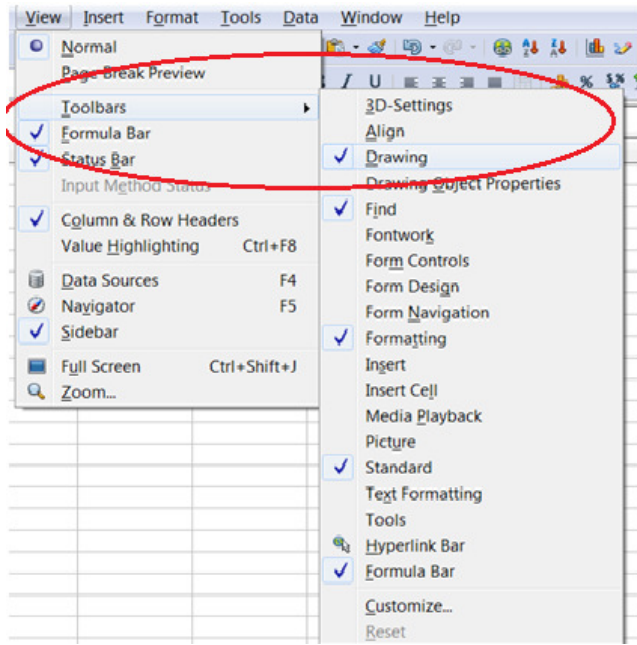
View Insert Format Tools Data Window Help

Normal
Page Break Preview
Toolbars
Formula Bar
Status Bar
Input Method Status
Column & Row Headers
Value Highlighting Ctrl+F8
Data Sources F4
Navigator F5
Sidebar
Full Screen Ctrl+Shift+J
Zoom...

3D-Settings
Align
Drawing
Drawing Object Properties
Find
Fontwork
Form Controls
Form Design
Form Navigation
Formatting
Insert
Insert Cell
Media Playback
Picture
Standard
Text Formatting
Tools
Hyperlink Bar
Formula Bar
Customize...
Reset